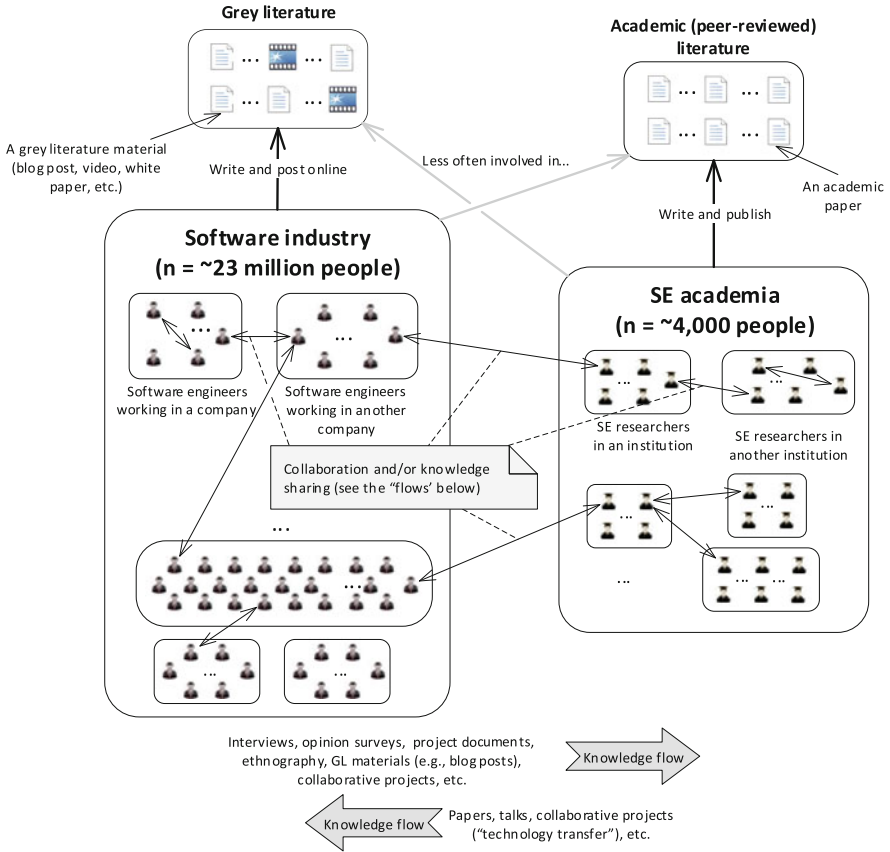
Grey literature

Academic (peer-reviewed) literature

A grey literature material (blog post, video, white paper, etc.)

Write and post online

Less often involved in...

An academic paper

Write and publish

Software industry
(n = ~23 million people)

SE academia
(n = ~4,000 people)

Software engineers working in a company

Software engineers working in another company

SE researchers in an institution

SE researchers in another institution

Collaboration and/or knowledge sharing (see the "flows" below)

...

...

Interviews, opinion surveys, project documents, ethnography, GL materials (e.g., blog posts), collaborative projects, etc.

Knowledge flow

Knowledge flow

Papers, talks, collaborative projects ("technology transfer"), etc.